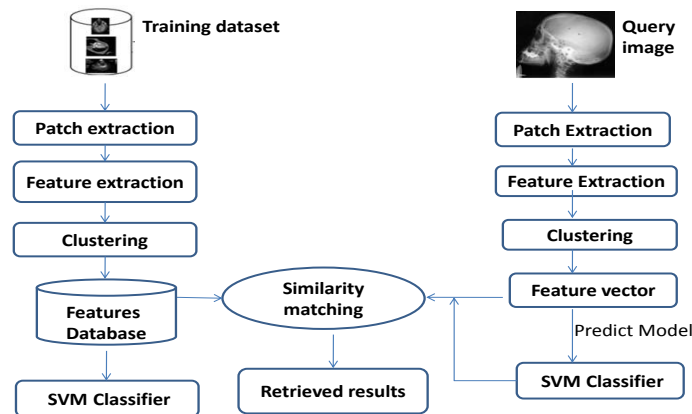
Training dataset

Query image

Patch extraction

Feature extraction

Clustering

Features Database

SVM Classifier

Similarity matching

Retrieved results

Patch Extraction

Feature Extraction

Clustering

Feature vector

Predict Model

SVM Classifier